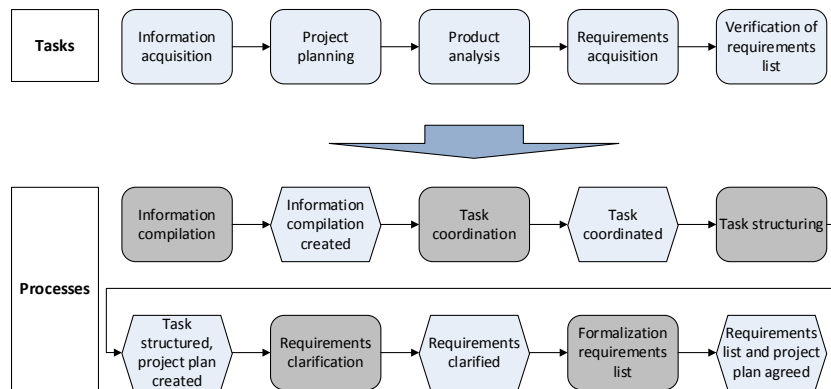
Tasks

Information acquisition

Project planning

Product analysis

Requirements acquisition

Verification of requirements list

Processes

Information compilation

Information compilation created

Task coordination

Task coordinated

Task structuring

Task structured, project plan created

Requirements clarification

Requirements clarified

Formalization requirements list

Requirements list and project plan agreed